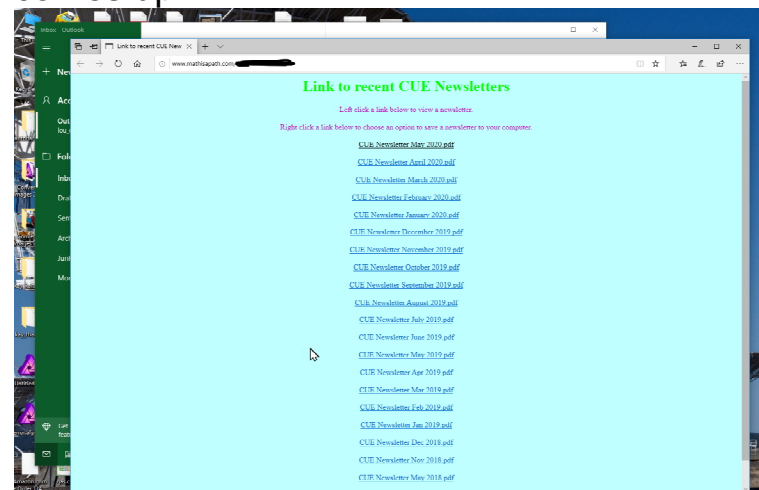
Inbox - Outlook

New

Acc

Out
lou_

Fol

Inb

Dra

Sen

Arc

Jun

Mo

Link to recent CUE New

www.mathisapath.com

Link to recent CUE Newsletters

Left click a link below to view a newsletter.

Right click a link below to choose an option to save a newsletter to your computer.

CUE Newsletter May 2020.pdf

CUE Newsletter April 2020.pdf

CUE Newsletter March 2020.pdf

CUE Newsletter February 2020.pdf

CUE Newsletter January 2020.pdf

CUE Newsletter December 2019.pdf

CUE Newsletter November 2019.pdf

CUE Newsletter October 2019.pdf

CUE Newsletter September 2019.pdf

CUE Newsletter August 2019.pdf

CUE Newsletter July 2019.pdf

CUE Newsletter June 2019.pdf

CUE Newsletter May 2019.pdf

CUE Newsletter Apr 2019.pdf

CUE Newsletter Mar 2019.pdf

CUE Newsletter Feb 2019.pdf

CUE Newsletter Jan 2019.pdf

CUE Newsletter Dec 2018.pdf

CUE Newsletter Nov 2018.pdf

CUE Newsletter May 2018.pdf